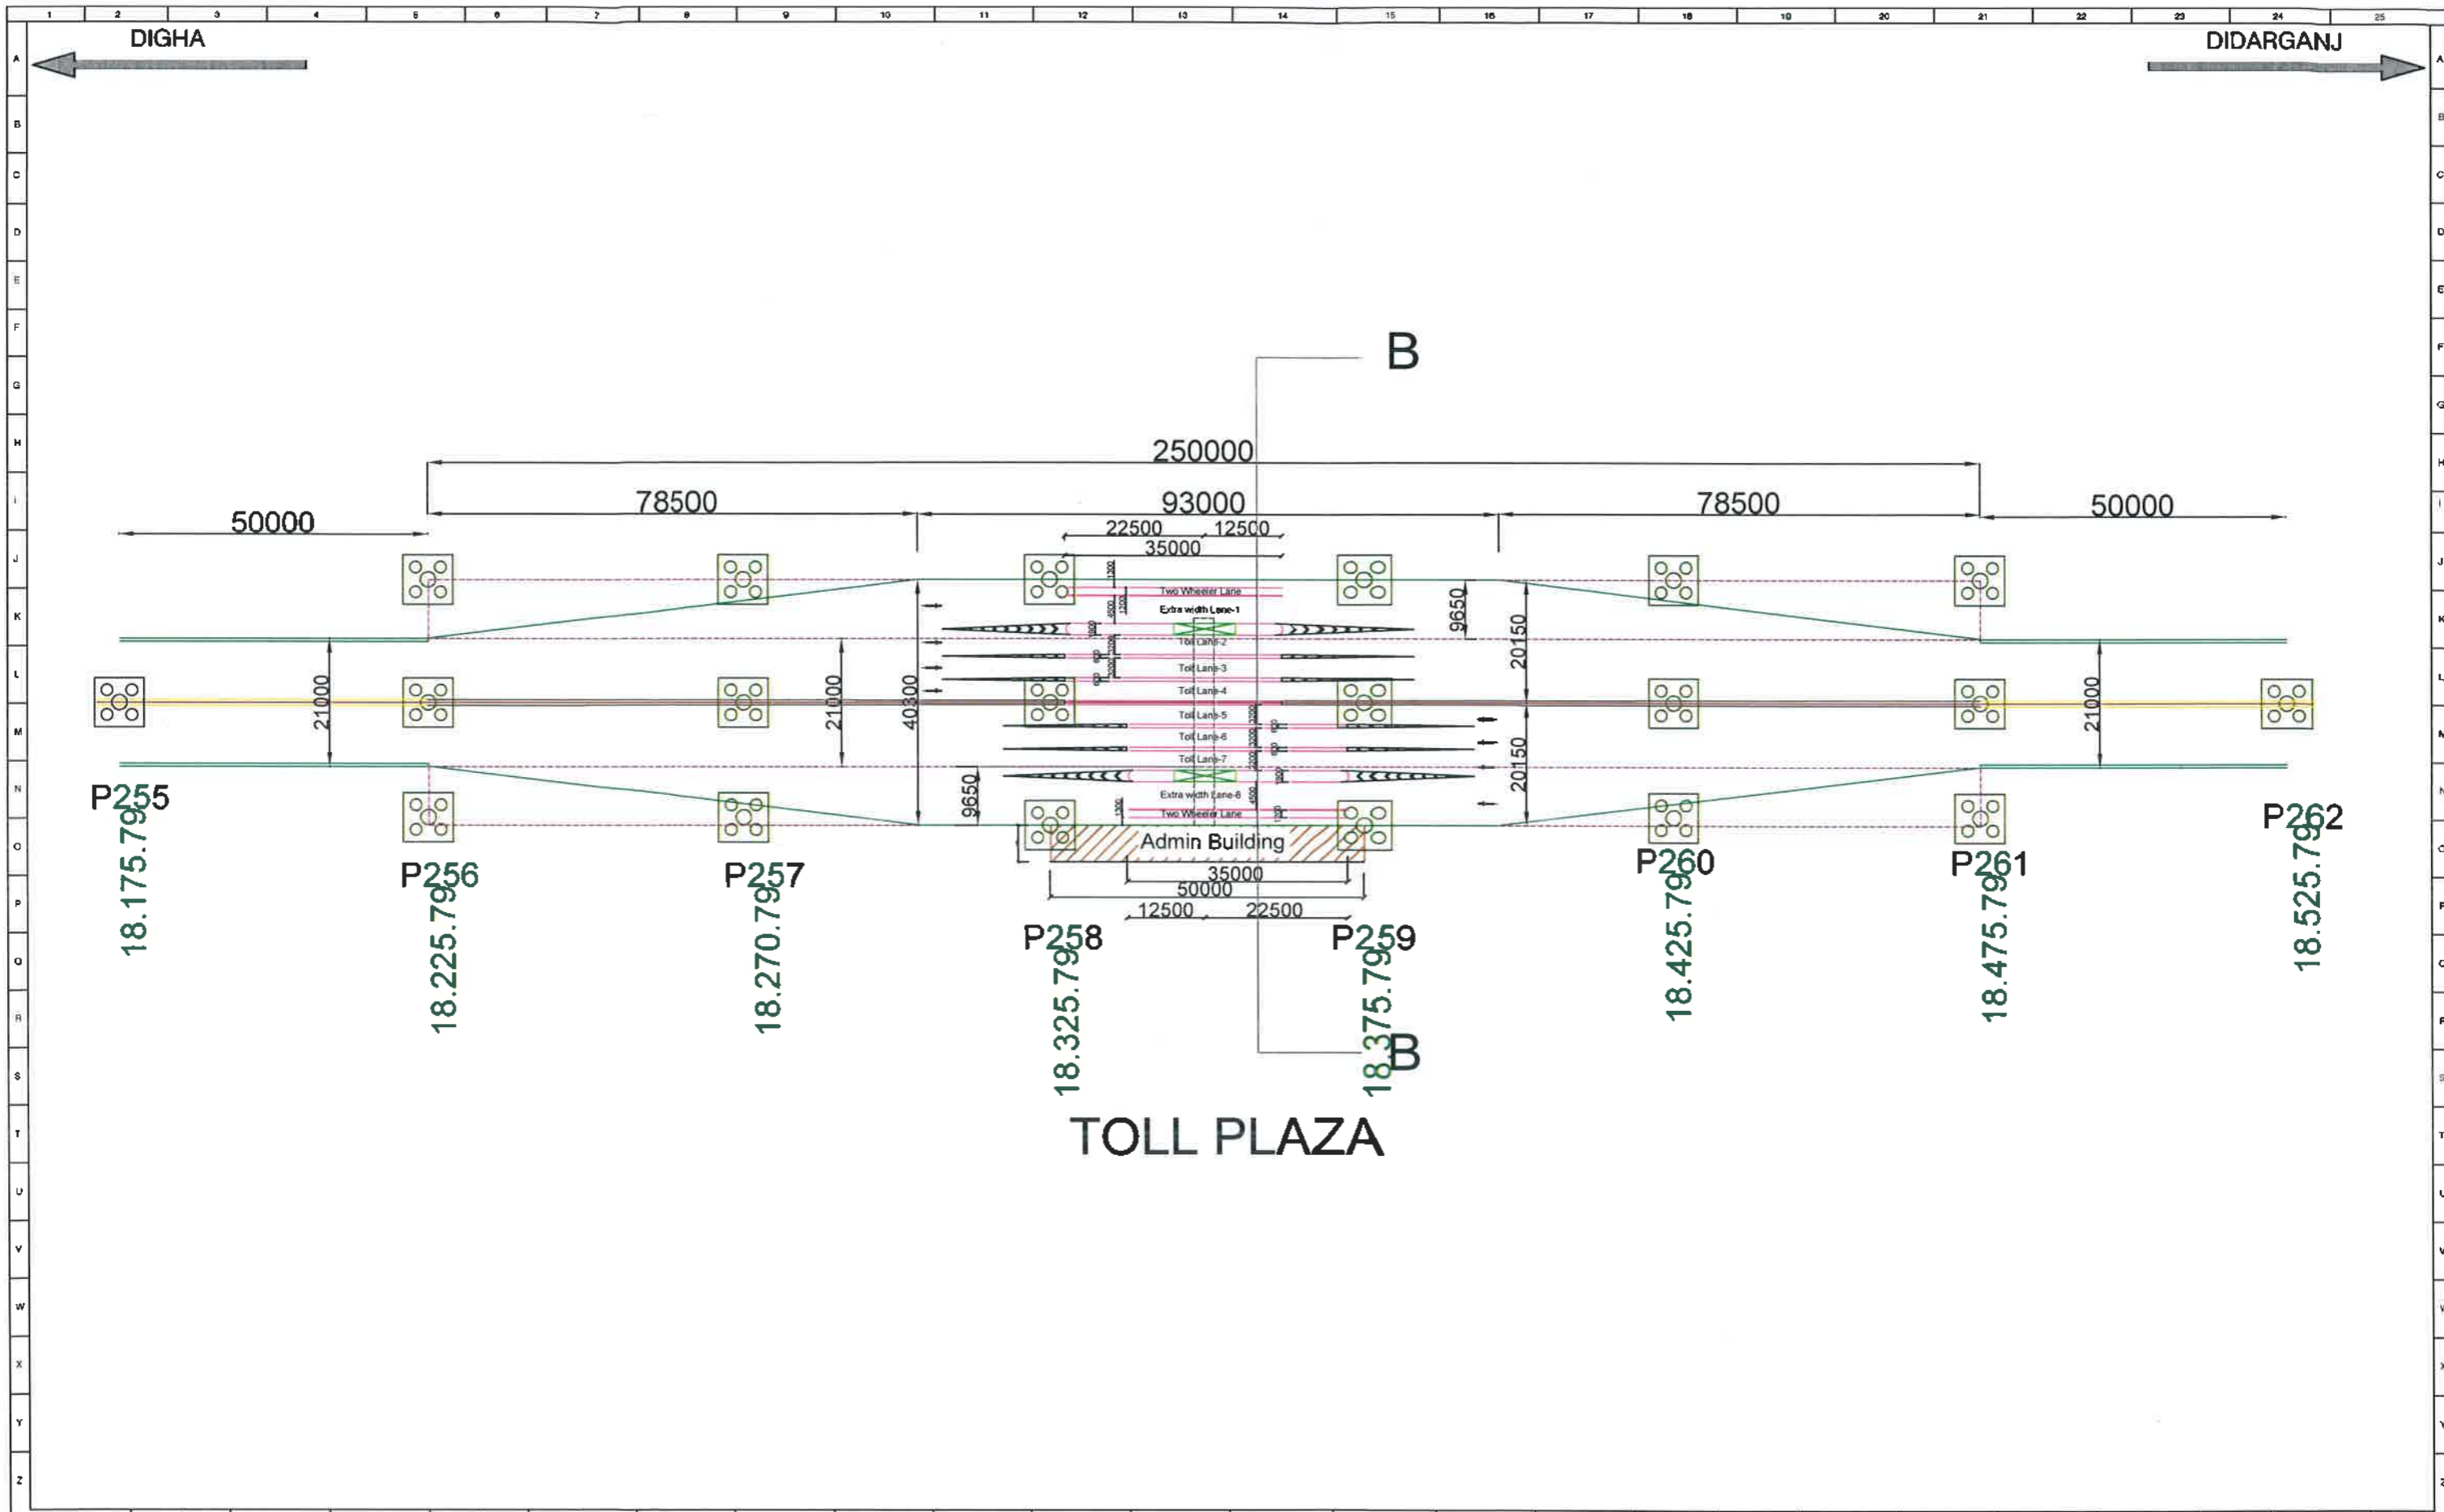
1 2 3 4 5 6 7 8 9 10 11 12 13 14 15 16 17 18 19 20 21 22 23 24 25

A B C D E F G H I J K L M N O P Q R S T U V W X Y Z

DIGHA

DIDARGANJ

B

250000

50000 78500 93000 78500 50000

22500 12500

35000

Two Wheeler Lane

Extra width Lane-1

Toll Lane-2

Toll Lane-3

Toll Lane-4

Toll Lane-5

Toll Lane-6

Toll Lane-7

Extra width Lane-8

Two Wheeler Lane

9650

20150

21000

21000

40300

20150

21000

9650

P255

18.175.795

P256

18.225.795

P257

18.270.795

Admin Building

35000

50000

12500 22500

P258

18.325.795

P259

18.375.795

B

P260

18.425.795

P261

18.475.795

P262

18.525.795

TOLL PLAZA